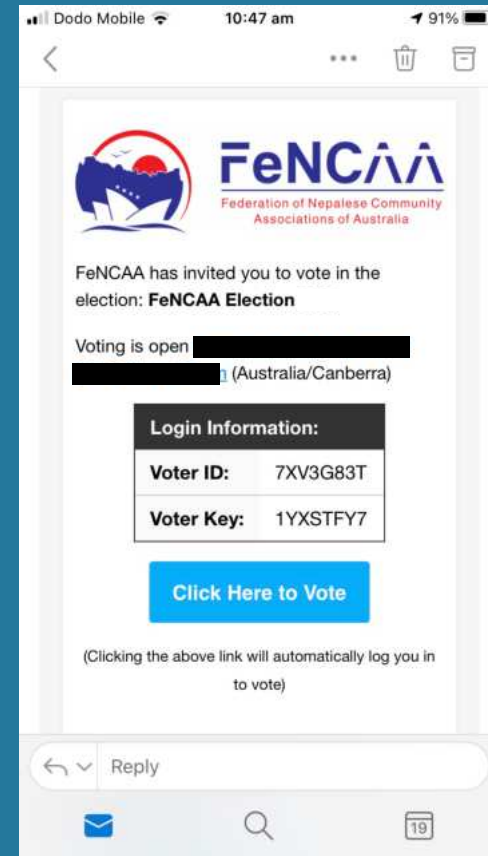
Dodo Mobile 10:47 am 91%

FeNCAA
Federation of Nepalese Community Associations of Australia

FeNCAA has invited you to vote in the election: **FeNCAA Election**

Voting is open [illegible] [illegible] (Australia/Canberra)

| Login Information: | |
|---|---|
| Voter ID: | 7XV3G83T |
| Voter Key: | 1YXSTFY7 |

Click Here to Vote

(Clicking the above link will automatically log you in to vote)

Reply

19